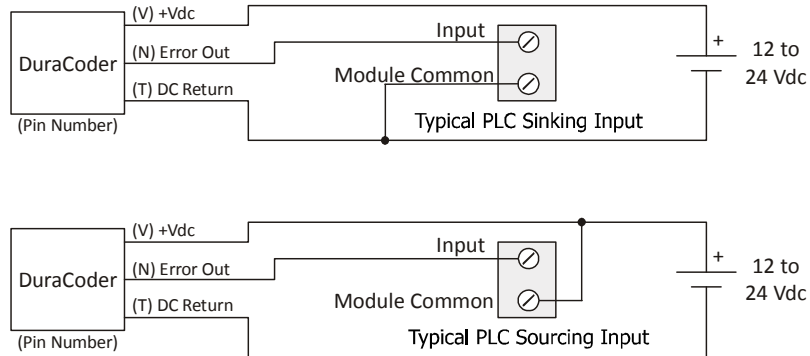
DuraCoder
(Pin Number)
(V) +Vdc
(N) Error Out
(T) DC Return
Input
Module Common
Typical PLC Sinking Input
+
12 to 24 Vdc

DuraCoder
(Pin Number)
(V) +Vdc
(N) Error Out
(T) DC Return
Input
Module Common
Typical PLC Sourcing Input
+
12 to 24 Vdc